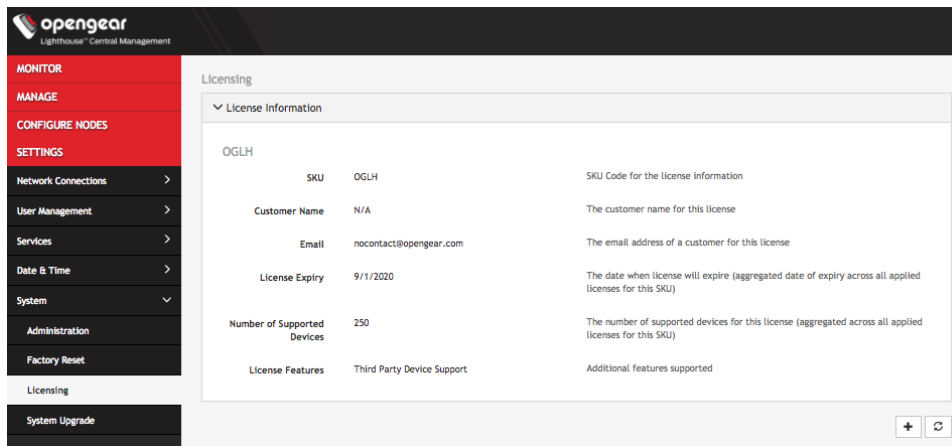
opengear
Lighthouse™ Central Management

MONITOR
MANAGE
CONFIGURE NODES
SETTINGS
Network Connections
User Management
Services
Date & Time
System
Administration
Factory Reset
Licensing
System Upgrade

Licensing

License Information

OGLH

| | | |
|---|---|---|
| SKU | OGLH | SKU Code for the license information |
| Customer Name | N/A | The customer name for this license |
| Email | nocontact@opengear.com | The email address of a customer for this license |
| License Expiry | 9/1/2020 | The date when license will expire (aggregated date of expiry across all applied licenses for this SKU) |
| Number of Supported Devices | 250 | The number of supported devices for this license (aggregated across all applied licenses for this SKU) |
| License Features | Third Party Device Support | Additional features supported |

+